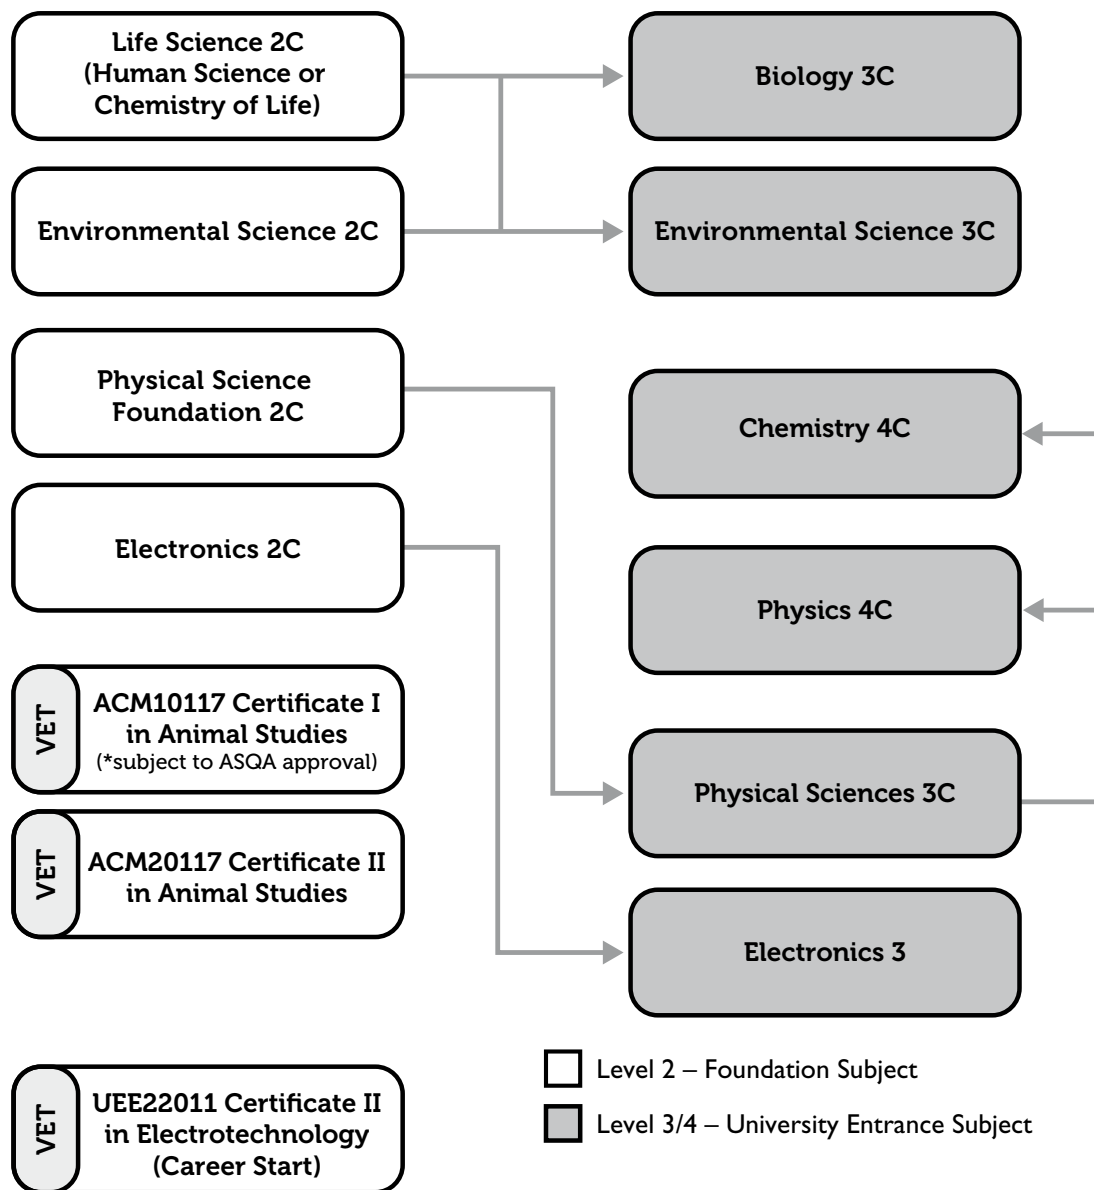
Life Science 2C (Human Science or Chemistry of Life)

Biology 3C

Environmental Science 2C

Environmental Science 3C

Physical Science Foundation 2C

Chemistry 4C

Electronics 2C

Physics 4C

VET
ACM10117 Certificate I in Animal Studies
(*subject to ASQA approval)

Physical Sciences 3C

VET
ACM20117 Certificate II in Animal Studies

Electronics 3

Level 2 – Foundation Subject

Level 3/4 – University Entrance Subject

VET
UEE22011 Certificate II in Electrotechnology (Career Start)